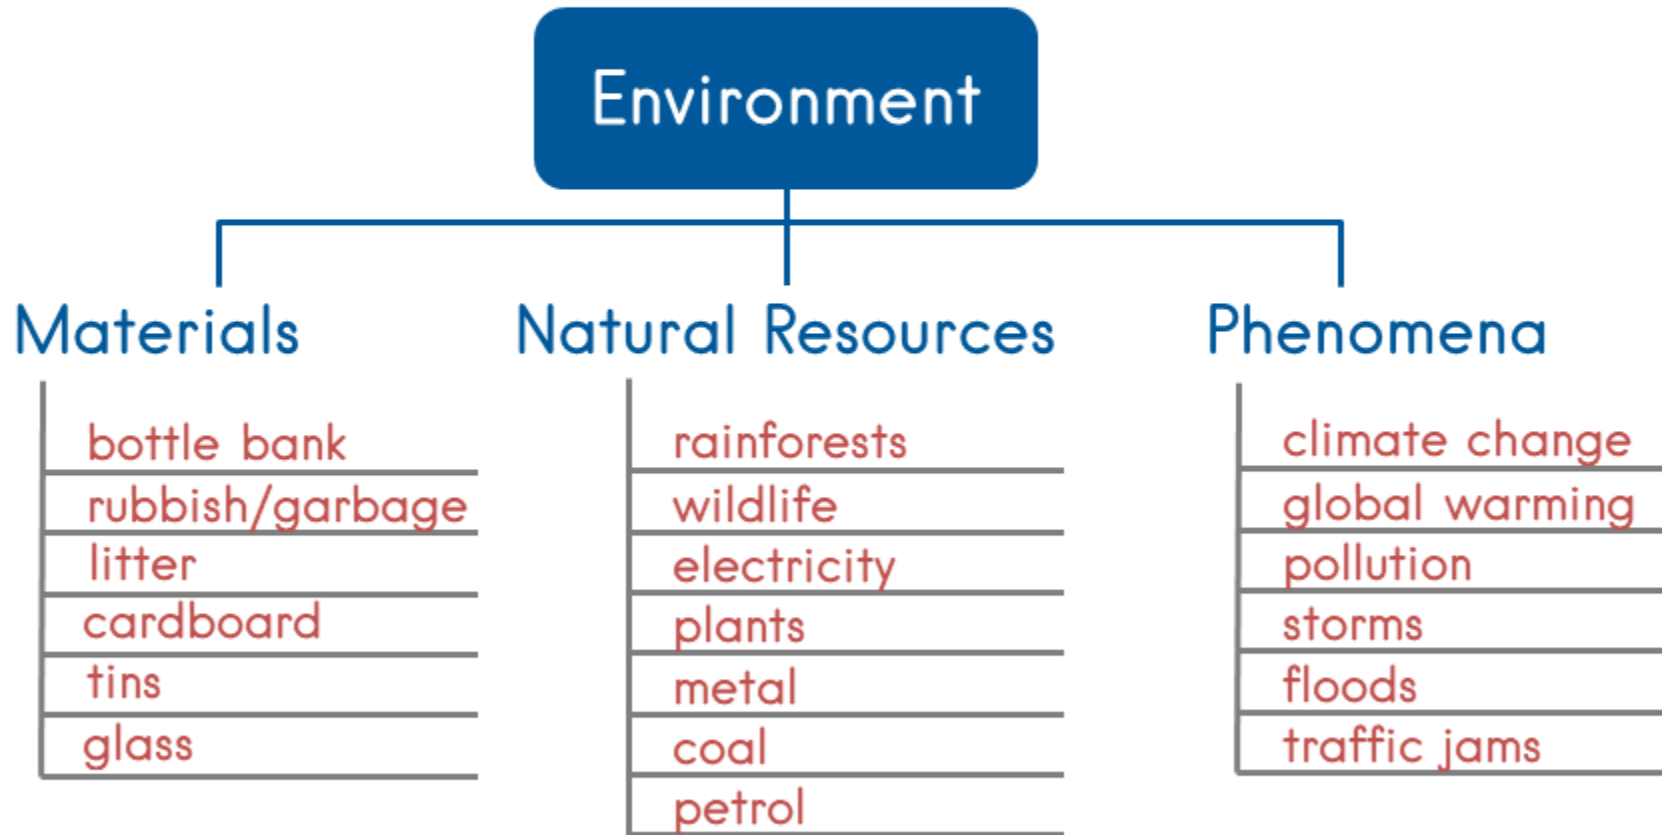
Environment

Materials
bottle bank
rubbish/garbage
litter
cardboard
tins
glass

Natural Resources
rainforests
wildlife
electricity
plants
metal
coal
petrol

Phenomena
climate change
global warming
pollution
storms
floods
traffic jams